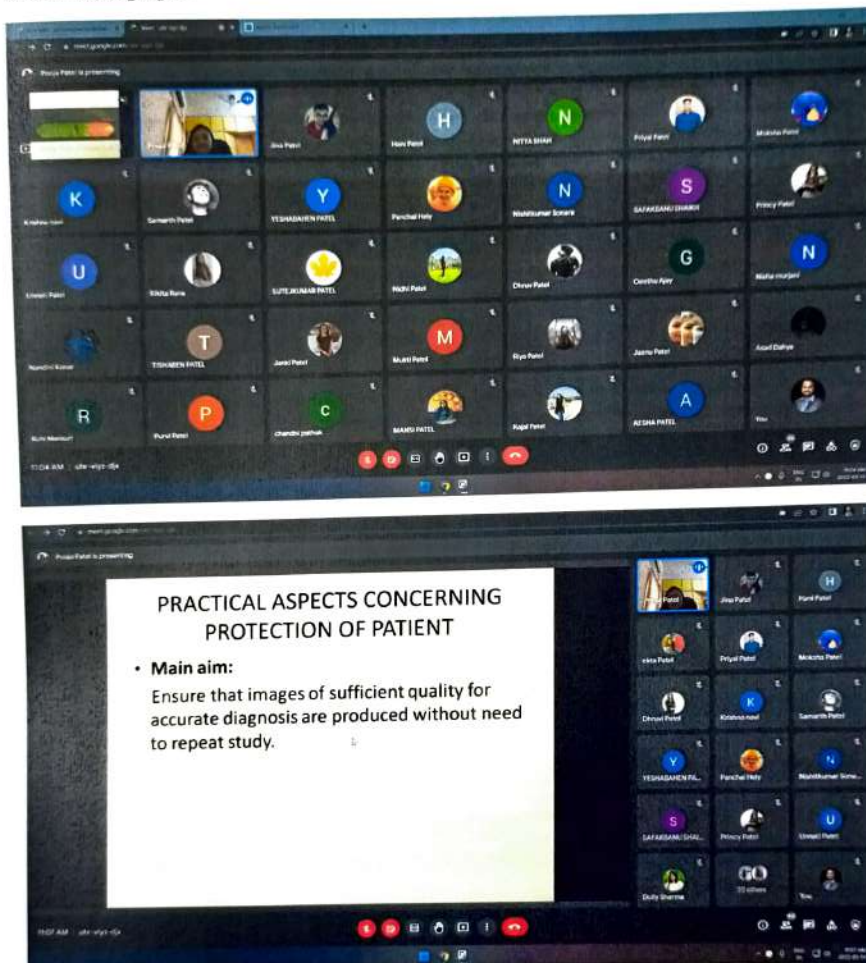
Pooja Patel is presenting

Jiva Patel
Hani Patel
NITYA SHAH
Priyal Patel
Moksha Patel
Samarth Patel
YESHABAHEN PATEL
Panchal Hely
Nishitkumar Sonara
SAFAKBANU SHAIKH
Princy Patel
Nidhi Patel
Dhruv Patel
Nisha munjani
TISHABEN PATEL
Janki Patel
Mukti Patel
Riya Patel
Jaanu Patel
Purvi Patel
chandni pathak
MANSI PATEL
Kajal Patel
AESHA PATEL
You

11:04 AM | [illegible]

Pooja Patel is presenting

PRACTICAL ASPECTS CONCERNING PROTECTION OF PATIENT

• Main aim:
Ensure that images of sufficient quality for accurate diagnosis are produced without need to repeat study.

Jiva Patel
Hani Patel
ekta Patel
Priyal Patel
Moksha Patel
Dhruvi Patel
Krishna nasit
Samarth Patel
YESHABAHEN PA...
Panchal Hely
Nishitkumar Sona...
SAFAKBANU SHAI...
Princy Patel
Unnati Patel
Dolly Sharma
30
33 others
You

11:07 AM | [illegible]